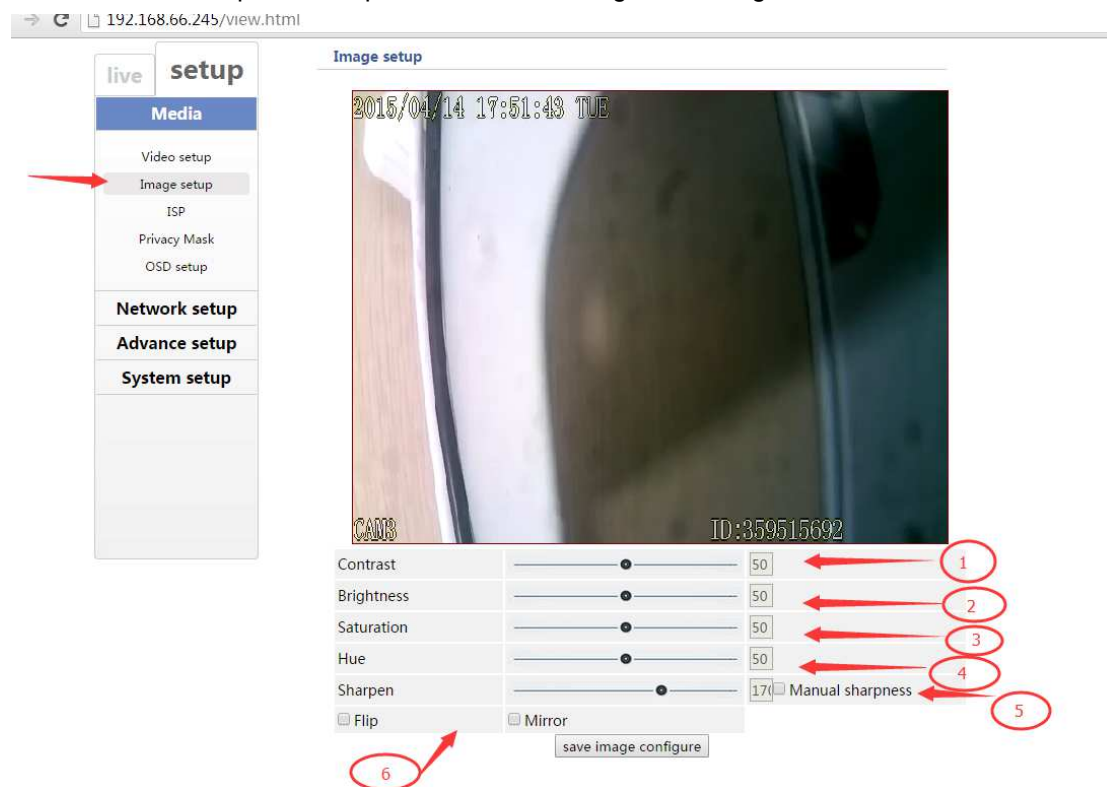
192.168.66.245/view.html

live setup

Media

Video setup
Image setup
ISP
Privacy Mask
OSD setup

Network setup
Advance setup
System setup

Image setup

2015/04/14 17:51:43 TUE

CAM3 ID:359515692

| | | | |
|---|---|---|---|
| Contrast | | 50 | 1 |
| Brightness | | 50 | 2 |
| Saturation | | 50 | 3 |
| Hue | | 50 | 4 |
| Sharpen | | 17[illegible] | Manual sharpness 5 |
| Flip | Mirror | | |

save image configure

6